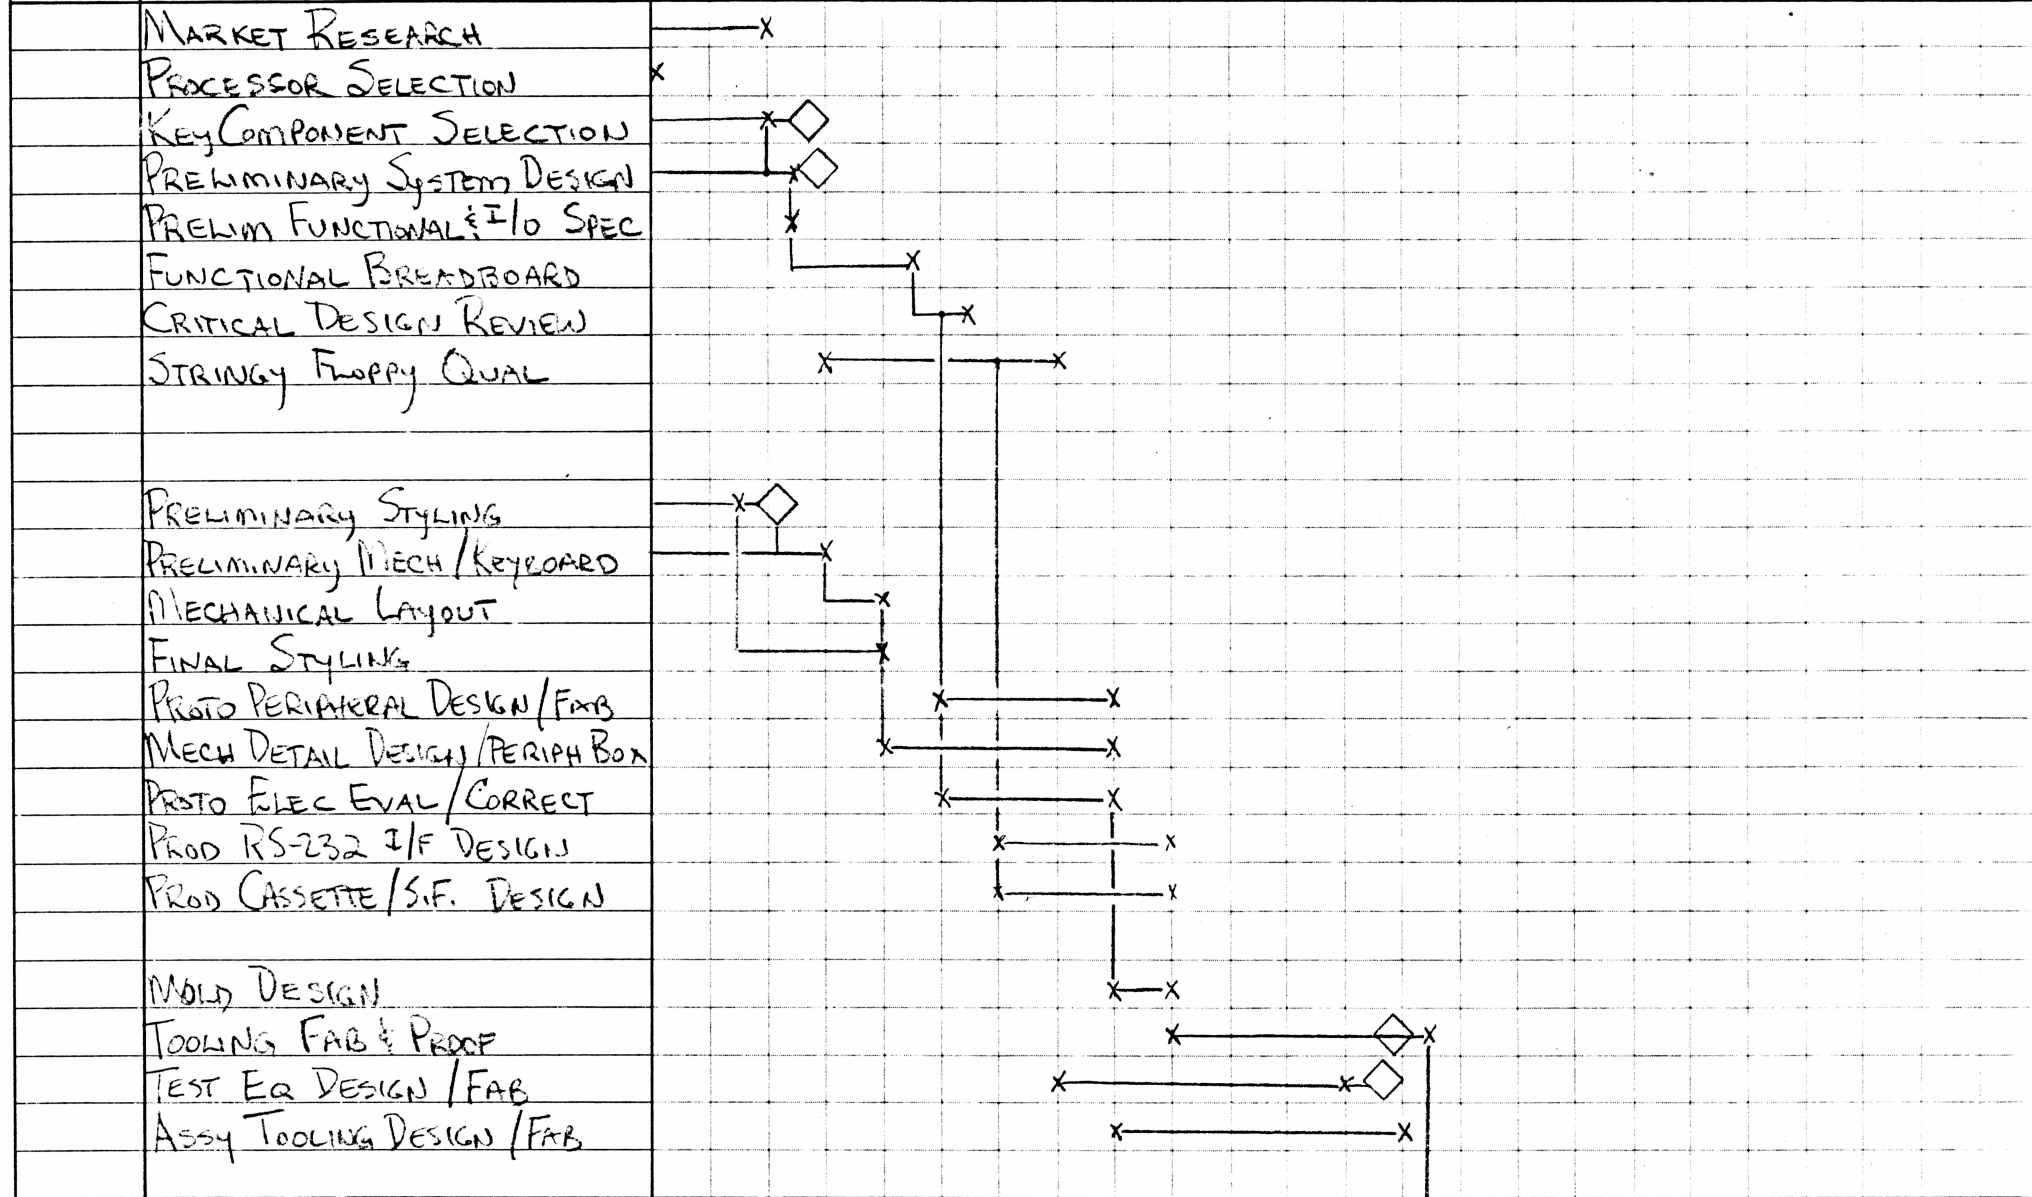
MARKET RESEARCH
PROCESSOR SELECTION
KEY COMPONENT SELECTION
PRELIMINARY SYSTEM DESIGN
PRELIM FUNCTIONAL & I/O SPEC
FUNCTIONAL BREADBOARD
CRITICAL DESIGN REVIEW
STRINGY FLOPPY QUAL

PRELIMINARY STYLING
PRELIMINARY MECH/KEYBOARD
MECHANICAL LAYOUT
FINAL STYLING
PROTO PERIPHERAL DESIGN/FAB
MECH DETAIL DESIGN/PERIPH BOX
PROTO ELEC EVAL/CORRECT
PROD RS-232 I/F DESIGN
PROD CASSETTE/S.F. DESIGN

MOLD DESIGN
TOOLING FAB & PROOF
TEST EQ DESIGN/FAB
ASSY TOOLING DESIGN/FAB